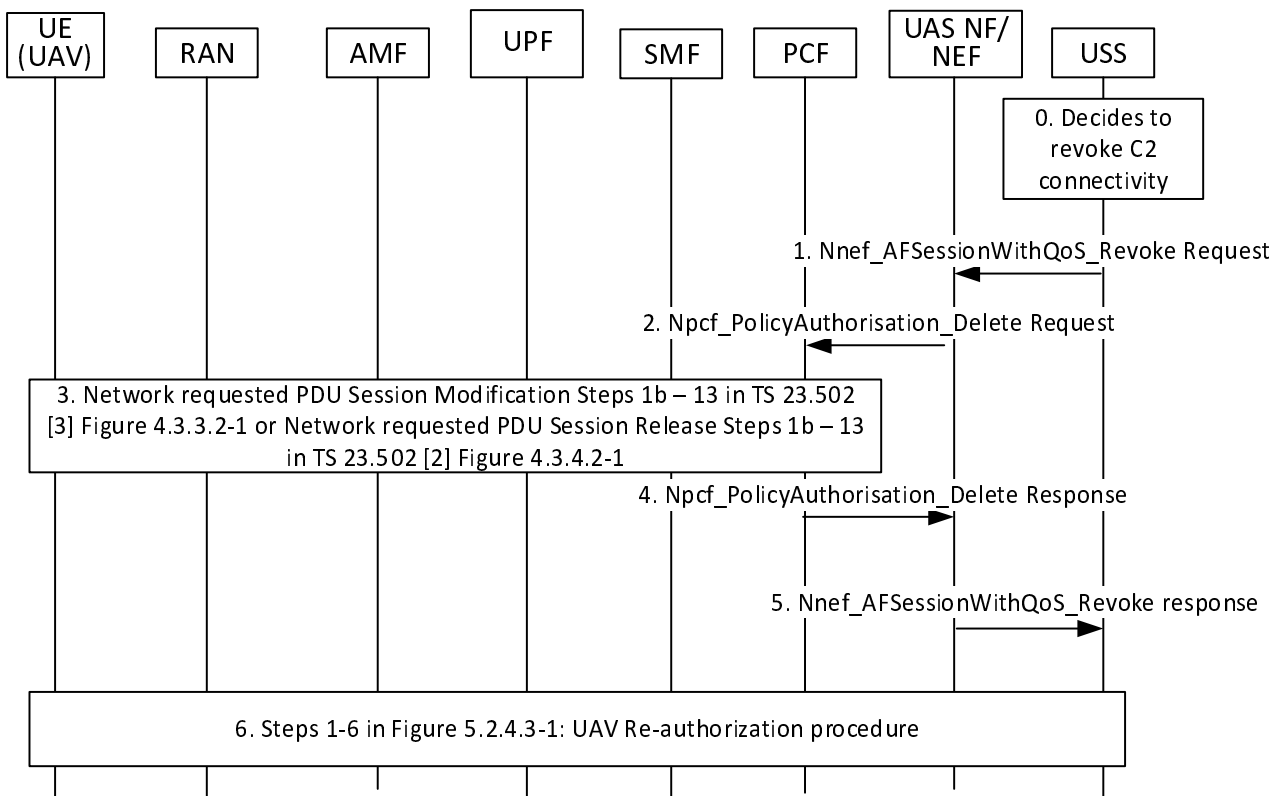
UE (UAV)

RAN

AMF

UPF

SMF

PCF

UAS NF/ NEF

USS

0. Decides to revoke C2 connectivity

1. Nnef_AFSessionWithQoS_Revoke Request

2. Npcf_PolicyAuthorisation_Delete Request

3. Network requested PDU Session Modification Steps 1b – 13 in TS 23.502 [3] Figure 4.3.3.2-1 or Network requested PDU Session Release Steps 1b – 13 in TS 23.502 [2] Figure 4.3.4.2-1

4. Npcf_PolicyAuthorisation_Delete Response

5. Nnef_AFSessionWithQoS_Revoke response

6. Steps 1-6 in Figure 5.2.4.3-1: UAV Re-authorization procedure